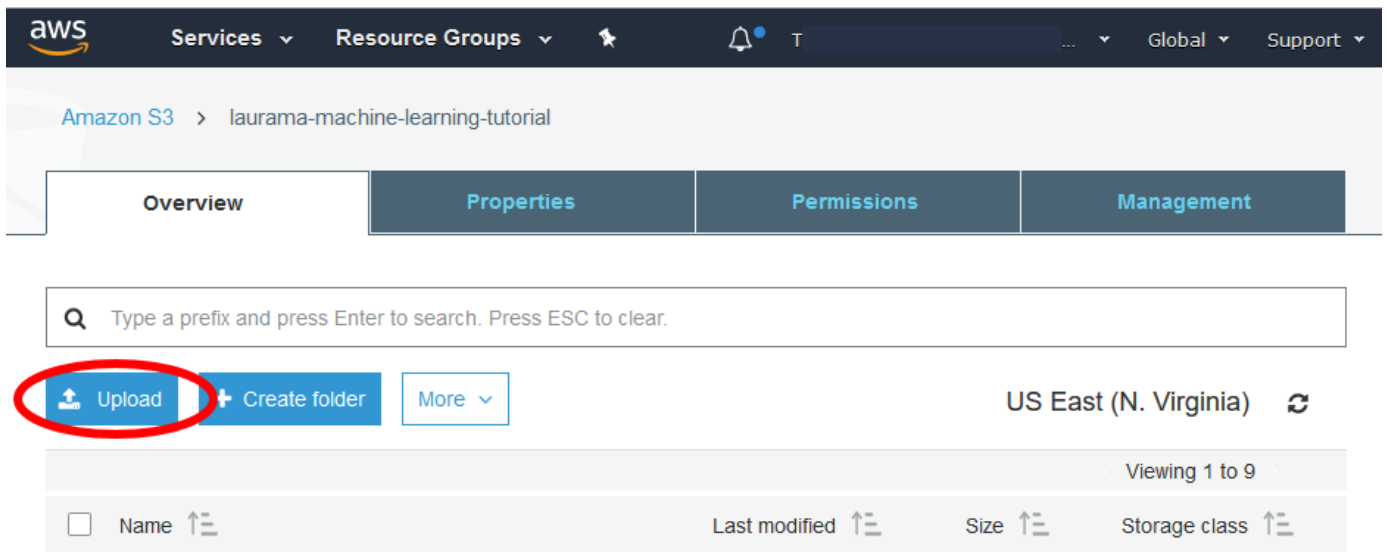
aws Services Resource Groups T ... Global Support

Amazon S3 > laurama-machine-learning-tutorial

Overview | Properties | Permissions | Management

Type a prefix and press Enter to search. Press ESC to clear.

Upload | Create folder | More

US East (N. Virginia)

Viewing 1 to 9

| | Name | Last modified | Size | Storage class |
|---|---|---|---|---|